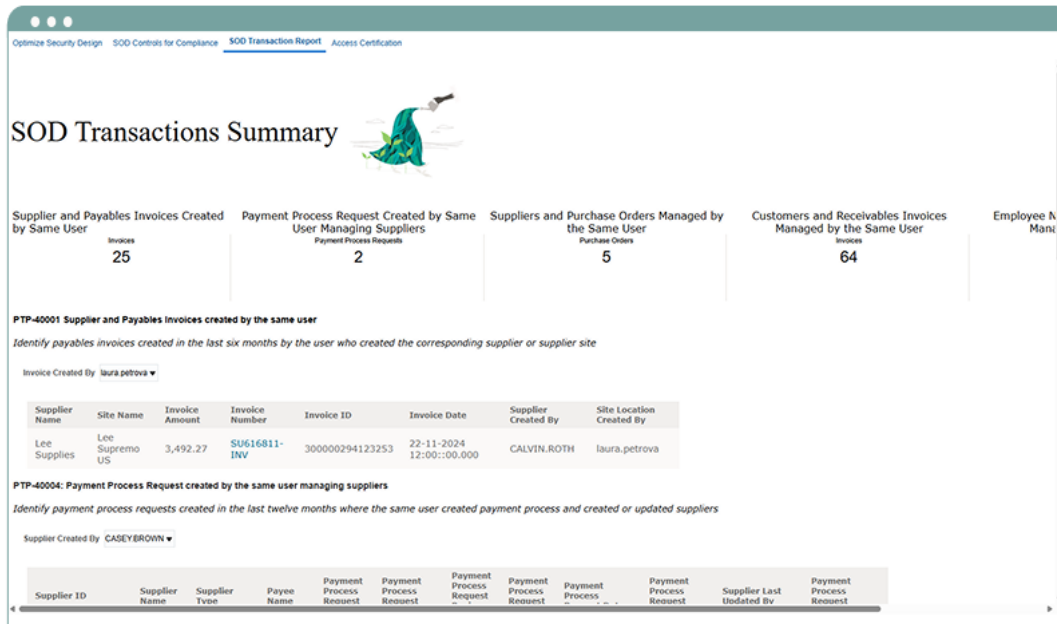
Optimize Security Design SOD Controls for Compliance SOD Transaction Report Access Certification

SOD Transactions Summary

Supplier and Payables Invoices Created by Same User
Invoices
25

Payment Process Request Created by Same User Managing Suppliers
Payment Process Requests
2

Suppliers and Purchase Orders Managed by the Same User
Purchase Orders
5

Customers and Receivables Invoices Managed by the Same User
Invoices
64

Employee M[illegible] Mana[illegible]

PTP-40001 Supplier and Payables Invoices created by the same user

Identify payables invoices created in the last six months by the user who created the corresponding supplier or supplier site

Invoice Created By laura.petrova ▾

| Supplier Name | Site Name | Invoice Amount | Invoice Number | Invoice ID | Invoice Date | Supplier Created By | Site Location Created By |
|---|---|---|---|---|---|---|---|
| Lee Supplies | Lee Supremo US | 3,492.27 | SU616811-INV | 300000294123253 | 22-11-2024 12:00::00.000 | CALVIN.ROTH | laura.petrova |

PTP-40004: Payment Process Request created by the same user managing suppliers

Identify payment process requests created in the last twelve months where the same user created payment process and created or updated suppliers

Supplier Created By CASEY.BROWN ▾

| Supplier ID | Supplier Name | Supplier Type | Payee Name | Payment Process Request | Payment Process Request | Payment Process Request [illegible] | Payment Process Request | Payment Process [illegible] | Payment Process Request | Supplier Last Updated By | Payment Process Request |
|---|---|---|---|---|---|---|---|---|---|---|---|